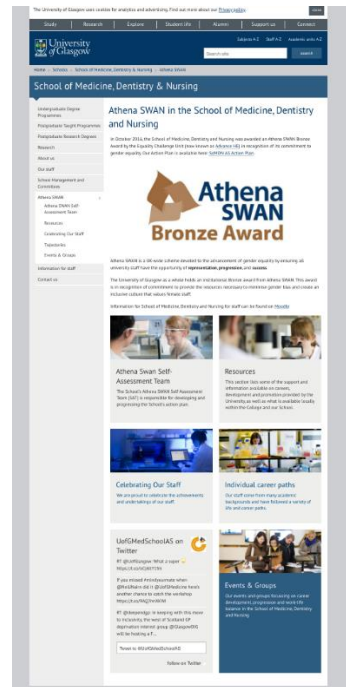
The University of Glasgow uses cookies for analytics and advertising. Find out more about our Privacy policy. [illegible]

Study Research Explore Student life Alumni Support us Contact

University of Glasgow

Subjects A-Z Staff A-Z Academic units A-Z

Search site search

Home School School of Medicine, Dentistry & Nursing Athena SWAN

School of Medicine, Dentistry & Nursing

Undergraduate Degree Programmes
Postgraduate Taught Programmes
Postgraduate Research Degrees
Research
About us
Our staff
School Management and Committees
Athena SWAN
Athena SWAN Self-Assessment Team
Resources
Celebrating Our Staff
Trajectories
Events & Groups
Information for staff
Contact us

Athena SWAN in the School of Medicine, Dentistry and Nursing

In October 2016, the School of Medicine, Dentistry and Nursing was awarded an Athena SWAN Bronze Award by the Equality Challenge Unit (now known as Advance HE) in recognition of its commitment to gender equality. Our Action Plan is available here: SMDN AS Action Plan

Athena SWAN Bronze Award

Athena SWAN is a UK-wide scheme devoted to the advancement of gender equality by ensuring all university staff have the opportunity of representation, progression and success.

The University of Glasgow as a whole holds an institutional Bronze award from Athena SWAN. This award is in recognition of commitment to provide the resources necessary to minimise gender bias and create an inclusive culture that values female staff.

Information for School of Medicine, Dentistry and Nursing for staff can be found on Moodle

Athena Swan Self-Assessment Team
The School's Athena SWAN Self Assessment Team (SAT) is responsible for developing and progressing the School's action plan.

Resources
This section lists some of the support and information available on careers, development and promotion provided by the University as well as what is available locally within the College and our School.

Celebrating Our Staff
We are proud to celebrate the achievements and undertakings of our staff.

Individual career paths
Our staff come from many academic backgrounds and have followed a variety of life and career paths.

UofGMedSchoolAS on Twitter

RT @UofGlasgow: What a super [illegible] https://t.co/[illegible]

If you missed #visiblewomen when @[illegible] or @UofGMedicine here's another chance to catch the workshop https://t.co/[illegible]

RT @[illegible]: In keeping with this move to inclusivity, the west of Scotland GP deprivation interest group @GlasgowDIG will be hosting a F...

Tweet to @UofGMedSchoolAS

Follow on Twitter

Events & Groups
Our events and groups focusing on career development, progression and work-life balance in the School of Medicine, Dentistry and Nursing